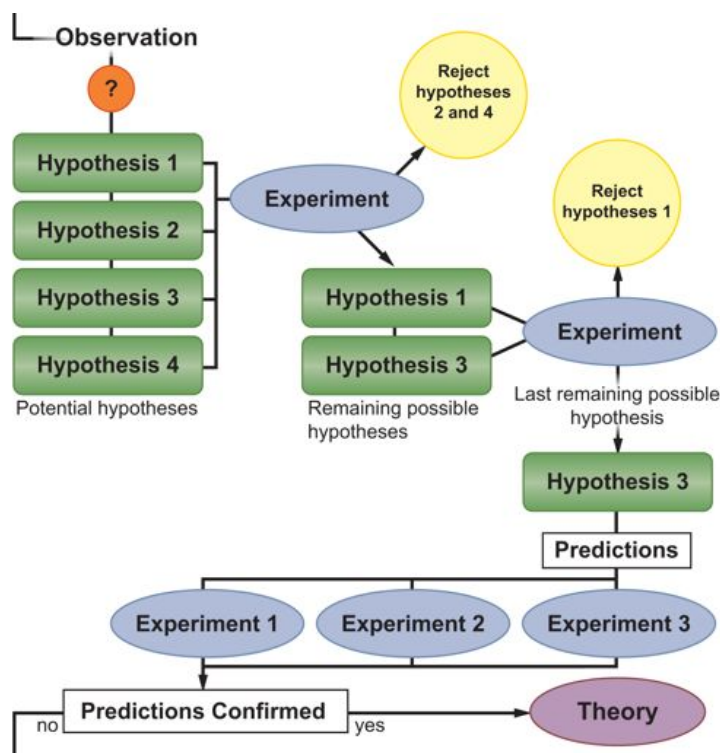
Observation

?

Hypothesis 1

Hypothesis 2

Hypothesis 3

Hypothesis 4

Potential hypotheses

Experiment

Reject hypotheses 2 and 4

Hypothesis 1

Hypothesis 3

Remaining possible hypotheses

Reject hypotheses 1

Experiment

Last remaining possible hypothesis

Hypothesis 3

Predictions

Experiment 1

Experiment 2

Experiment 3

no

Predictions Confirmed

yes

Theory